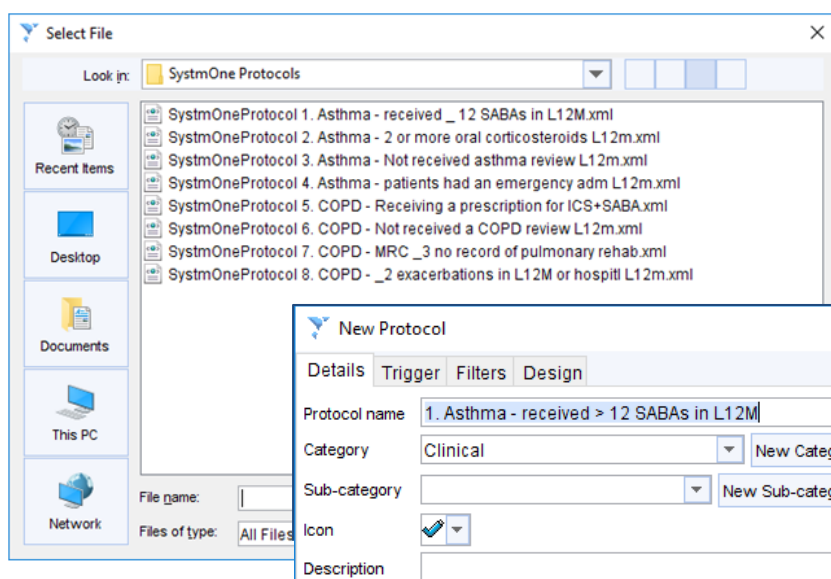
Select File

Look in: SystmOne Protocols

Recent Items

Desktop

Documents

This PC

Network

SystmOneProtocol 1. Asthma - received _ 12 SABAs in L12M.xml
SystmOneProtocol 2. Asthma - 2 or more oral corticosteroids L12m.xml
SystmOneProtocol 3. Asthma - Not received asthma review L12m.xml
SystmOneProtocol 4. Asthma - patients had an emergency adm L12m.xml
SystmOneProtocol 5. COPD - Receiving a prescription for ICS+SABA.xml
SystmOneProtocol 6. COPD - Not received a COPD review L12m.xml
SystmOneProtocol 7. COPD - MRC _3 no record of pulmonary rehab.xml
SystmOneProtocol 8. COPD - _2 exacerbations in L12M or hospitl L12m.xml

File name:
Files of type: All Files

New Protocol

Details Trigger Filters Design

Protocol name 1. Asthma - received > 12 SABAs in L12M

Category Clinical New Categ

Sub-category New Sub-categ

Icon

Description